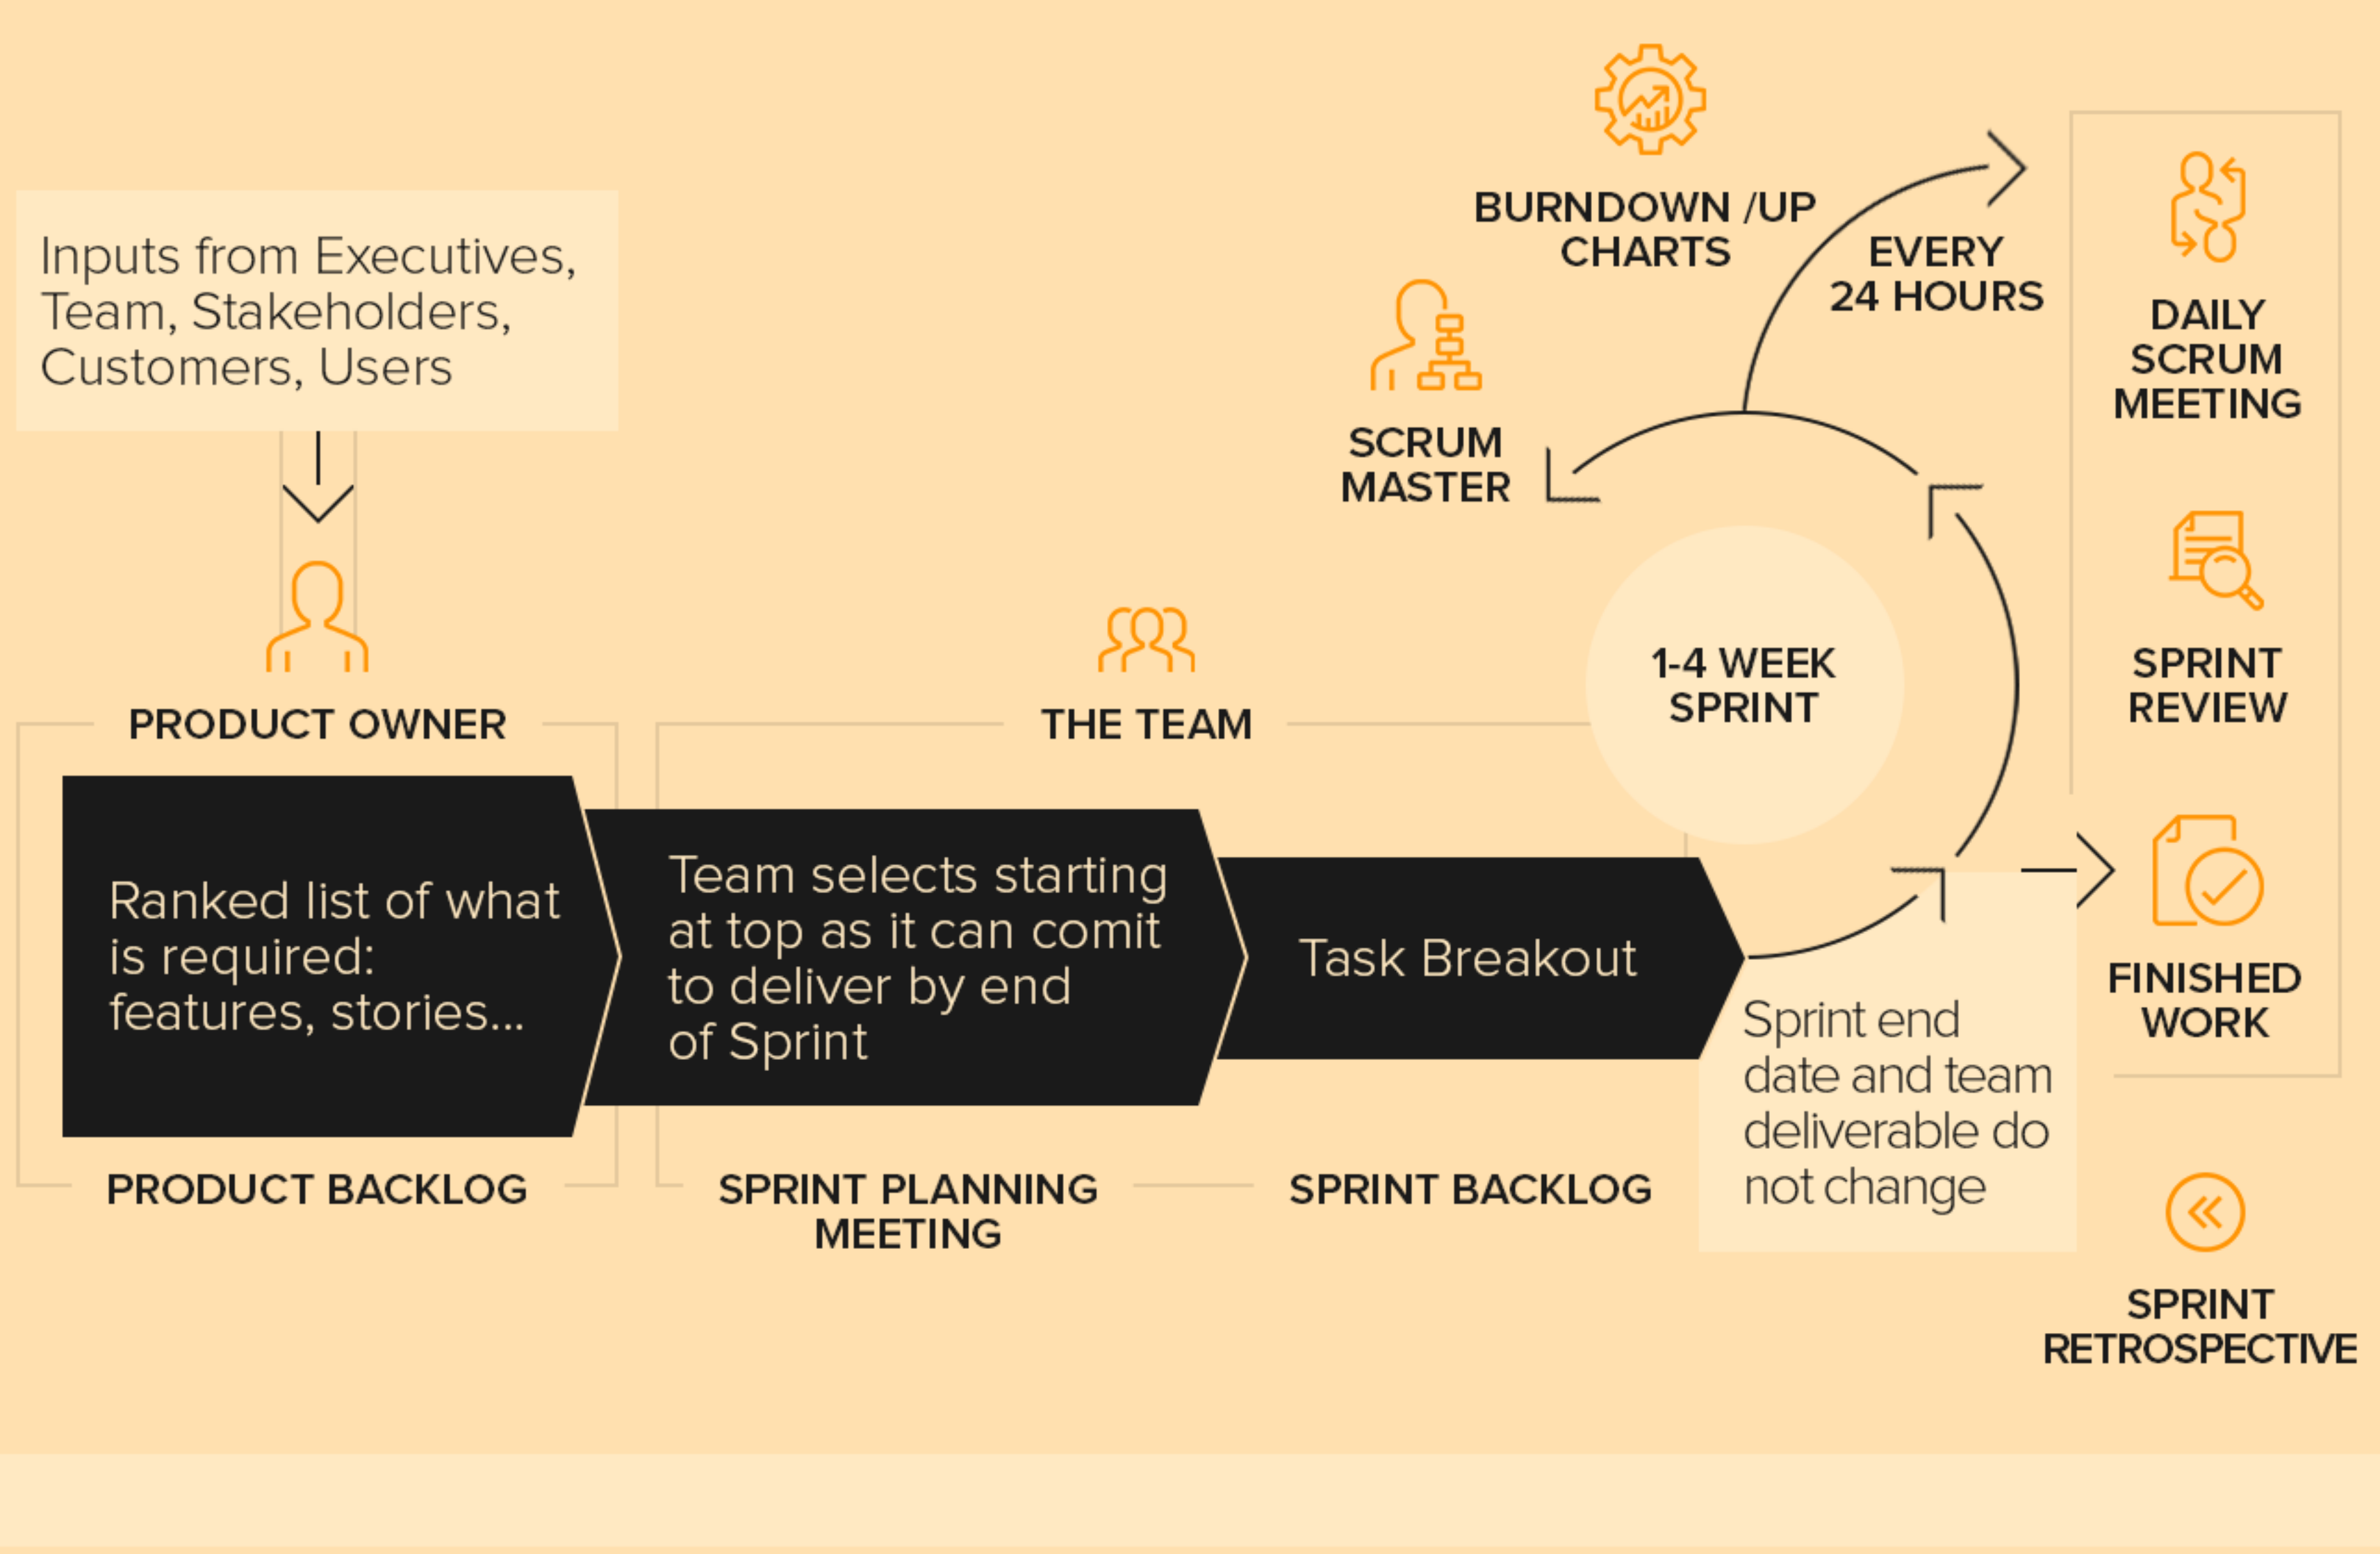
Inputs from Executives, Team, Stakeholders, Customers, Users

PRODUCT OWNER

THE TEAM

BURNDOWN /UP CHARTS

EVERY 24 HOURS

SCRUM MASTER

DAILY SCRUM MEETING

1-4 WEEK SPRINT

SPRINT REVIEW

Ranked list of what is required: features, stories...

Team selects starting at top as it can comit to deliver by end of Sprint

Task Breakout

FINISHED WORK

Sprint end date and team deliverable do not change

PRODUCT BACKLOG

SPRINT PLANNING MEETING

SPRINT BACKLOG

SPRINT RETROSPECTIVE